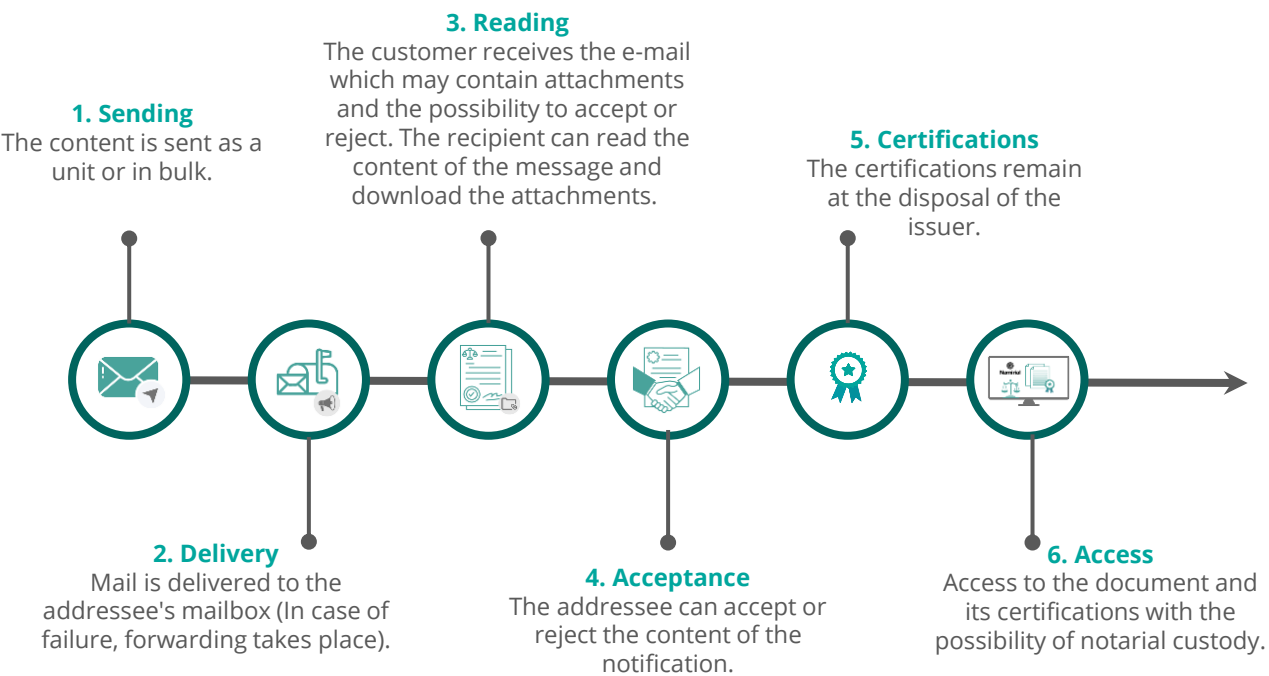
3. Reading
The customer receives the e-mail which may contain attachments and the possibility to accept or reject. The recipient can read the content of the message and download the attachments.

1. Sending
The content is sent as a unit or in bulk.

5. Certifications
The certifications remain at the disposal of the issuer.

Namirial

2. Delivery
Mail is delivered to the addressee's mailbox (In case of failure, forwarding takes place).

4. Acceptance
The addressee can accept or reject the content of the notification.

6. Access
Access to the document and its certifications with the possibility of notarial custody.